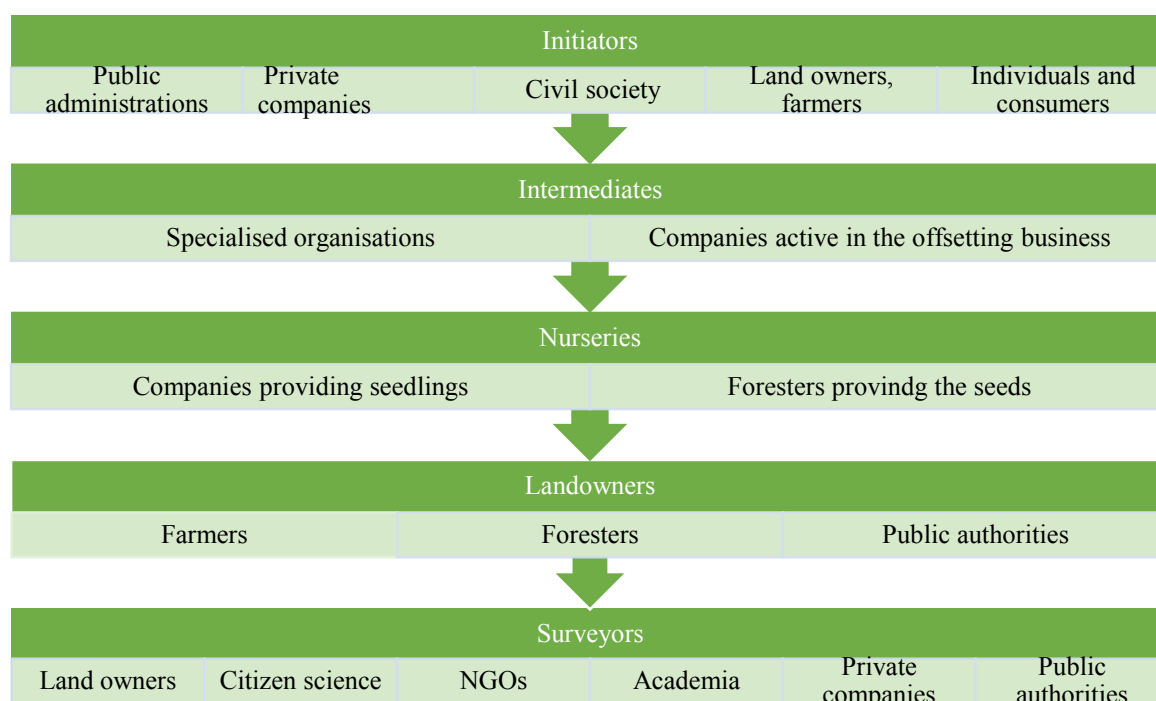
Initiators

| Public administrations | Private companies | Civil society | Land owners, farmers | Individuals and consumers |
|---|---|---|---|---|

Intermediates

| Specialised organisations | Companies active in the offsetting business |
|---|---|

Nurseries

| Companies providing seedlings | Foresters provindg the seeds |
|---|---|

Landowners

| Farmers | Foresters | Public authorities |
|---|---|---|

Surveyors

| Land owners | Citizen science | NGOs | Academia | Private companies | Public authorities |
|---|---|---|---|---|---|